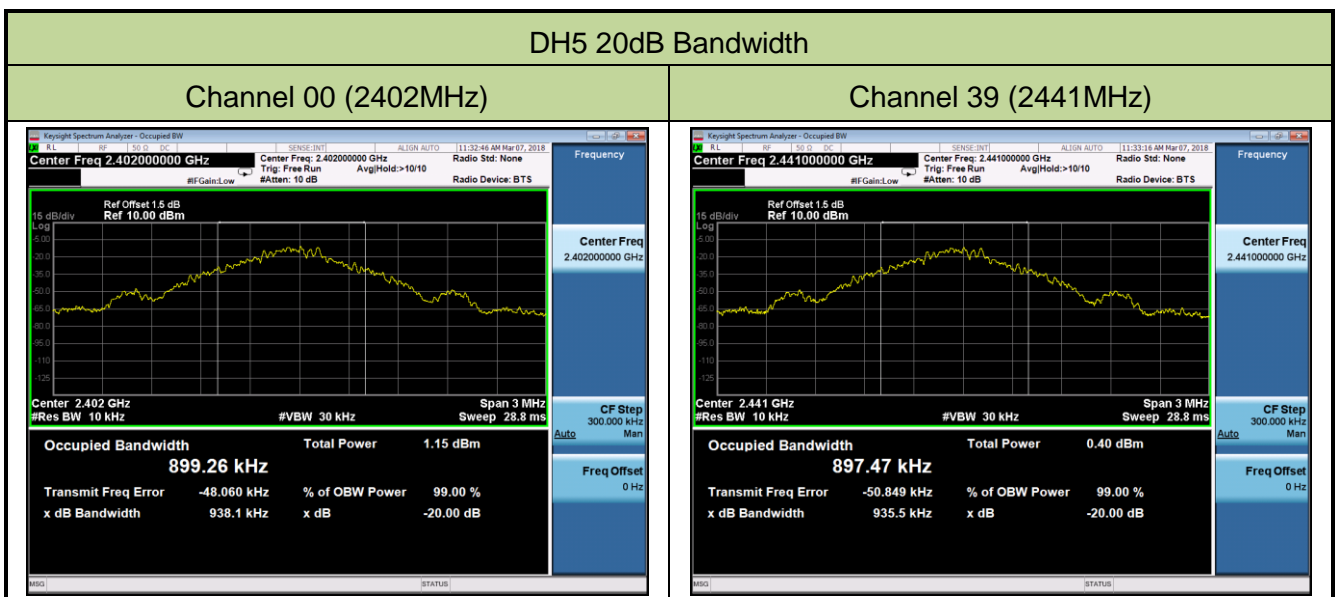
DH5 20dB Bandwidth

| Channel 00 (2402MHz) | Channel 39 (2441MHz) |
|---|---|

Keysight Spectrum Analyzer - Occupied BW
RL RF 50 Ω DC SENSE:INT ALIGN AUTO 11:32:46 AM Mar 07, 2018
Center Freq 2.402000000 GHz
Center Freq: 2.402000000 GHz Trig: Free Run Avg|Hold:>10/10 #IFGain:Low #Atten: 10 dB
Radio Std: None
Radio Device: BTS
Frequency
Ref Offset 1.5 dB
15 dB/div Ref 10.00 dBm
Log
-5.00
-20.0
-35.0
-50.0
-65.0
-80.0
-95.0
-110
-125
Center 2.402 GHz
#Res BW 10 kHz
#VBW 30 kHz
Span 3 MHz
Sweep 28.8 ms
Center Freq
2.402000000 GHz
CF Step
300.000 kHz
Auto Man
Occupied Bandwidth
899.26 kHz
Total Power 1.15 dBm
Transmit Freq Error -48.060 kHz
% of OBW Power 99.00 %
x dB Bandwidth 938.1 kHz
x dB -20.00 dB
Freq Offset
0 Hz
MSG
STATUS

Keysight Spectrum Analyzer - Occupied BW
RL RF 50 Ω DC SENSE:INT ALIGN AUTO 11:33:16 AM Mar 07, 2018
Center Freq 2.441000000 GHz
Center Freq: 2.441000000 GHz Trig: Free Run Avg|Hold:>10/10 #IFGain:Low #Atten: 10 dB
Radio Std: None
Radio Device: BTS
Frequency
Ref Offset 1.5 dB
15 dB/div Ref 10.00 dBm
Log
-5.00
-20.0
-35.0
-50.0
-65.0
-80.0
-95.0
-110
-125
Center 2.441 GHz
#Res BW 10 kHz
#VBW 30 kHz
Span 3 MHz
Sweep 28.8 ms
Center Freq
2.441000000 GHz
CF Step
300.000 kHz
Auto Man
Occupied Bandwidth
897.47 kHz
Total Power 0.40 dBm
Transmit Freq Error -50.849 kHz
% of OBW Power 99.00 %
x dB Bandwidth 935.5 kHz
x dB -20.00 dB
Freq Offset
0 Hz
MSG
STATUS